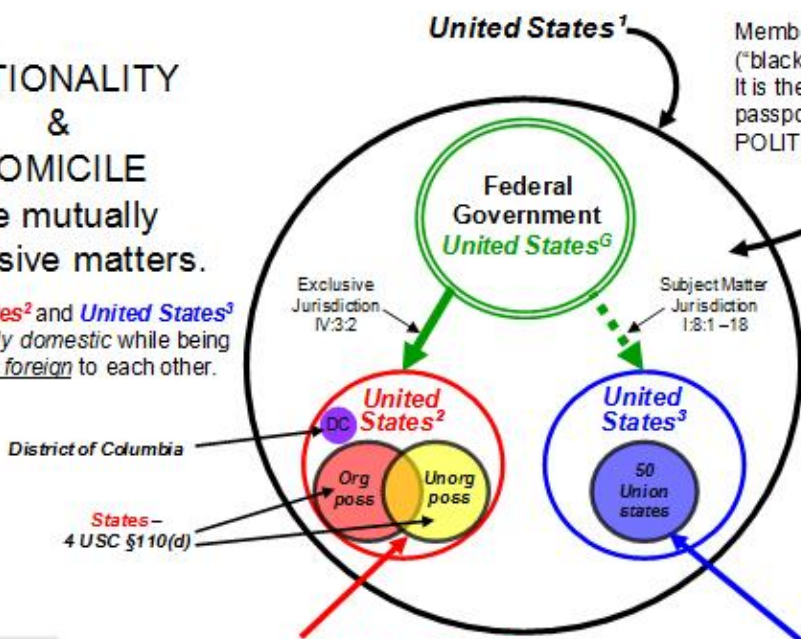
United States¹

Memb
("black
It is the
passpo
POLIT

TIONALITY
&
OMICILE
e mutually
sive matters.

tes² and United States³
ly domestic while being
foreign to each other.

Federal Government
United States$^G$

Exclusive Jurisdiction IV:3:2

Subject Matter Jurisdiction I:8:1 –18

United States²

DC

District of Columbia

Org poss

Unorg poss

States – 4 USC §110(d)

United States³

50 Union states